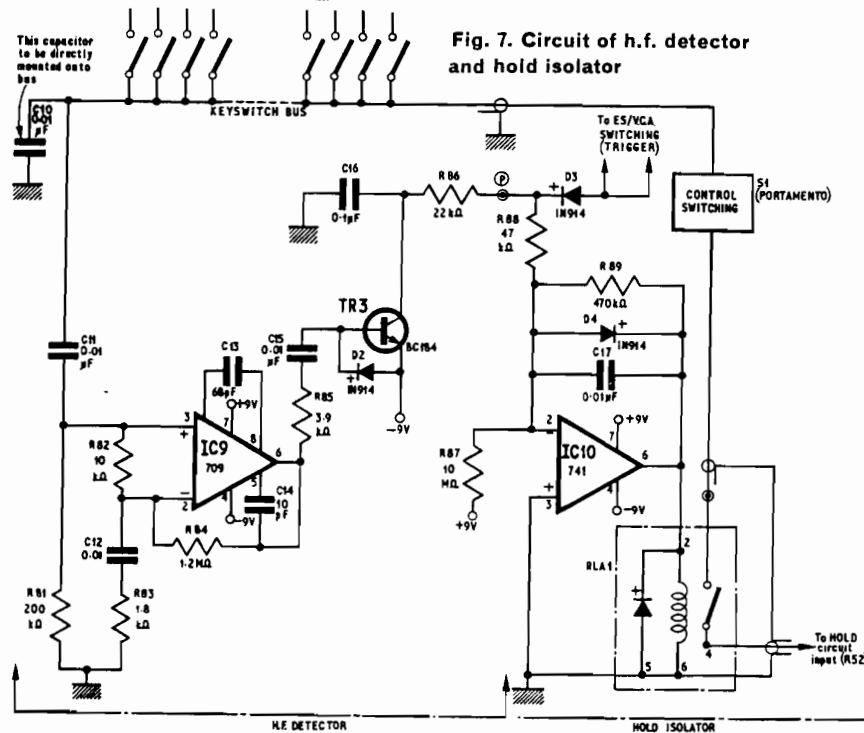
Fig. 7. Circuit of h.f. detector and hold isolator

This capacitor to be directly mounted onto bus

C10 0·01 µF

KEYSWITCH BUS

To ES/VCA SWITCHING (TRIGGER)

C16 0·1µF

R86 22kΩ

P

D3 IN914

R88 47 kΩ

CONTROL SWITCHING

S1 (PORTAMENTO)

R89 470kΩ

D4 IN914

C17 0·01µF

TR3

BC184

D2 IN914

C15 0·01 µF

R85 3·9 kΩ

−9V

C11 0·01 µF

C13 68pF

+9V

7

8

3

+

IC9 709

6

R82 10 kΩ

2

−

4

5

−9V

C14 10 pF

R84 1·2MΩ

C12 0·01

R81 200 kΩ

R83 1·8 kΩ

2

−

+9V

7

IC10 741

6

R87 10 MΩ

+9V

+

3

4

−9V

RLA1

2

5

6

4

To HOLD circuit input (R52

H.F. DETECTOR

HOLD ISOLATOR